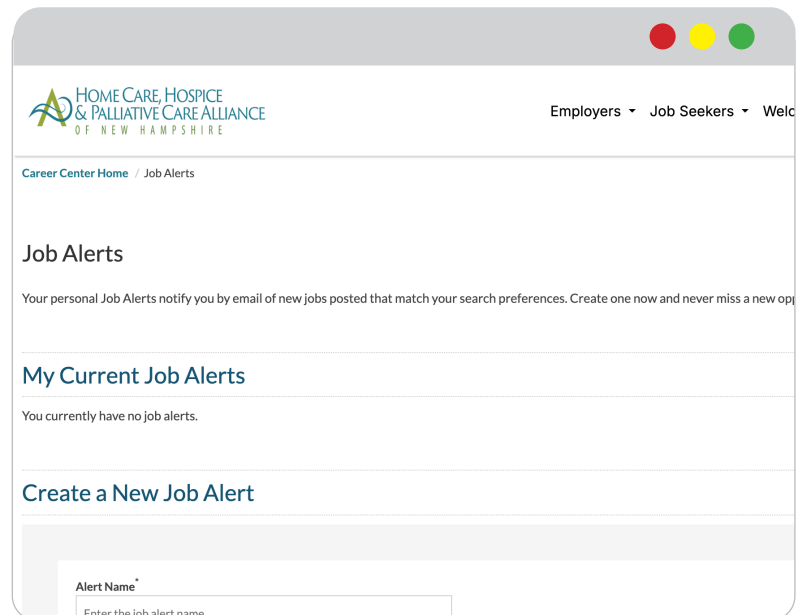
HOME CARE, HOSPICE & PALLIATIVE CARE ALLIANCE OF NEW HAMPSHIRE

Employers ▾ Job Seekers ▾ Welc

Career Center Home / Job Alerts

Job Alerts

Your personal Job Alerts notify you by email of new jobs posted that match your search preferences. Create one now and never miss a new opp

My Current Job Alerts

You currently have no job alerts.

Create a New Job Alert

Alert Name*

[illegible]